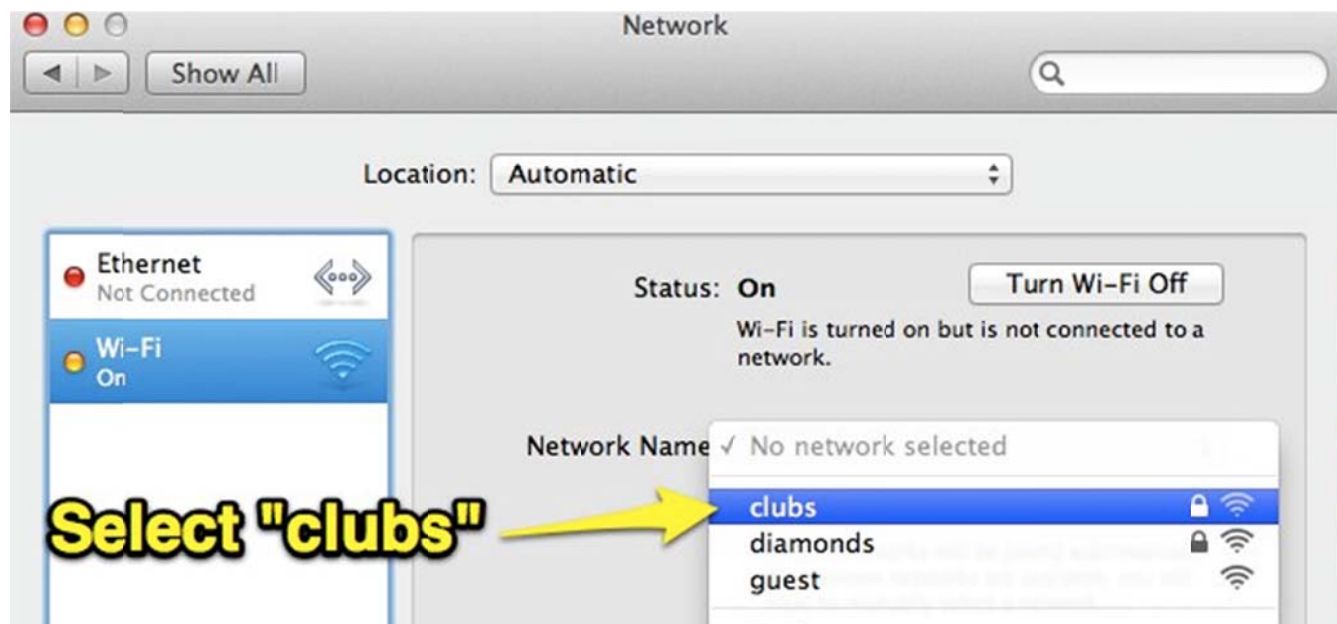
Network

Show All

Location: Automatic

Ethernet
Not Connected

Wi-Fi
On

Status: On

Turn Wi-Fi Off

Wi-Fi is turned on but is not connected to a network.

Network Name ✓ No network selected

clubs
diamonds
guest

Select "clubs"